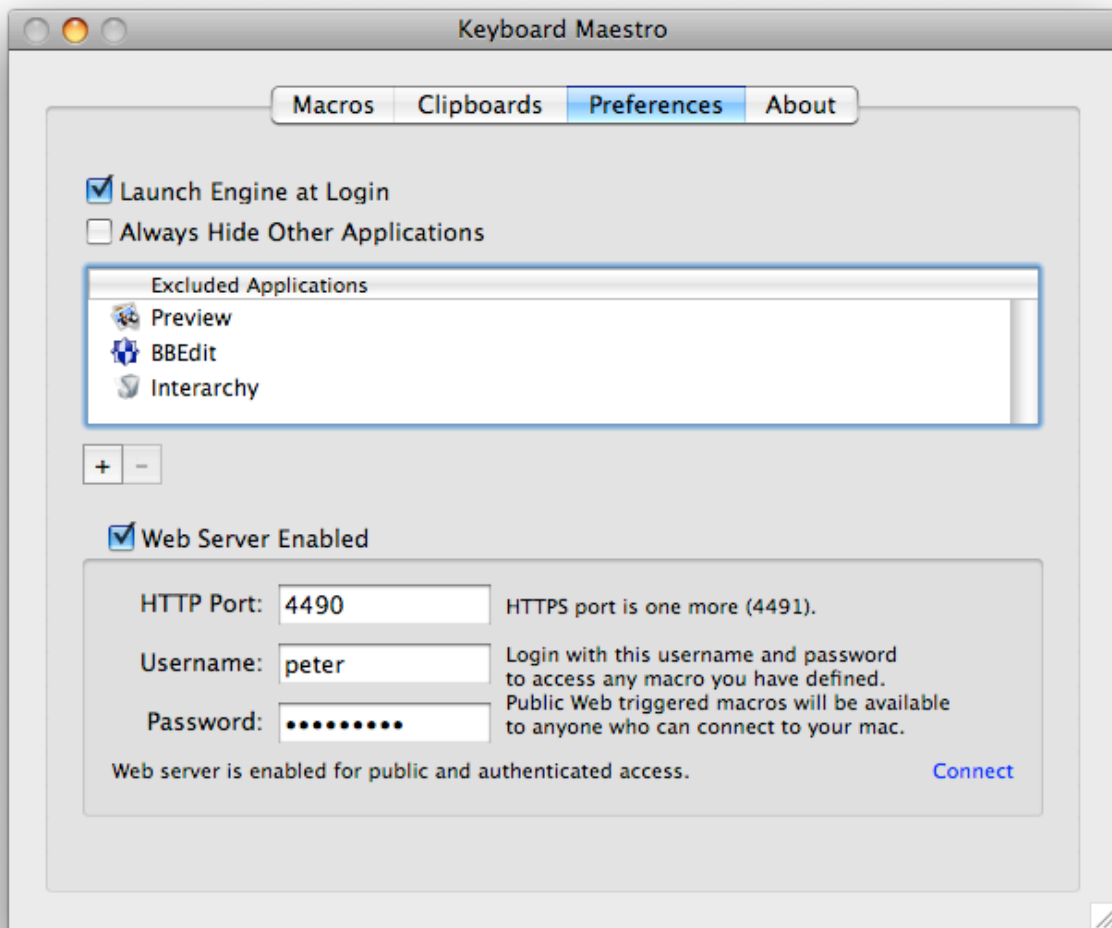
Keyboard Maestro

Macros | Clipboards | Preferences | About

Launch Engine at Login
Always Hide Other Applications

Excluded Applications
Preview
BBEdit
Interarchy

+ −

Web Server Enabled

HTTP Port: 4490
HTTPS port is one more (4491).

Username: peter
Password: •••••••••
Login with this username and password to access any macro you have defined. Public Web triggered macros will be available to anyone who can connect to your mac.

Web server is enabled for public and authenticated access.
Connect